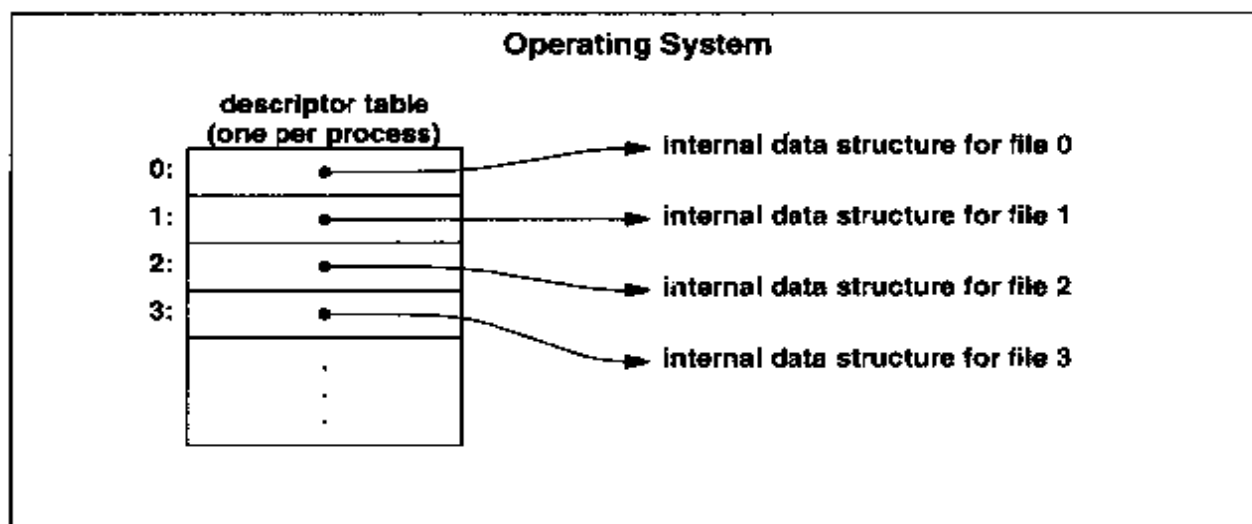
Operating System

descriptor table
(one per process)

0:
1:
2:
3:

internal data structure for file 0
internal data structure for file 1
internal data structure for file 2
internal data structure for file 3